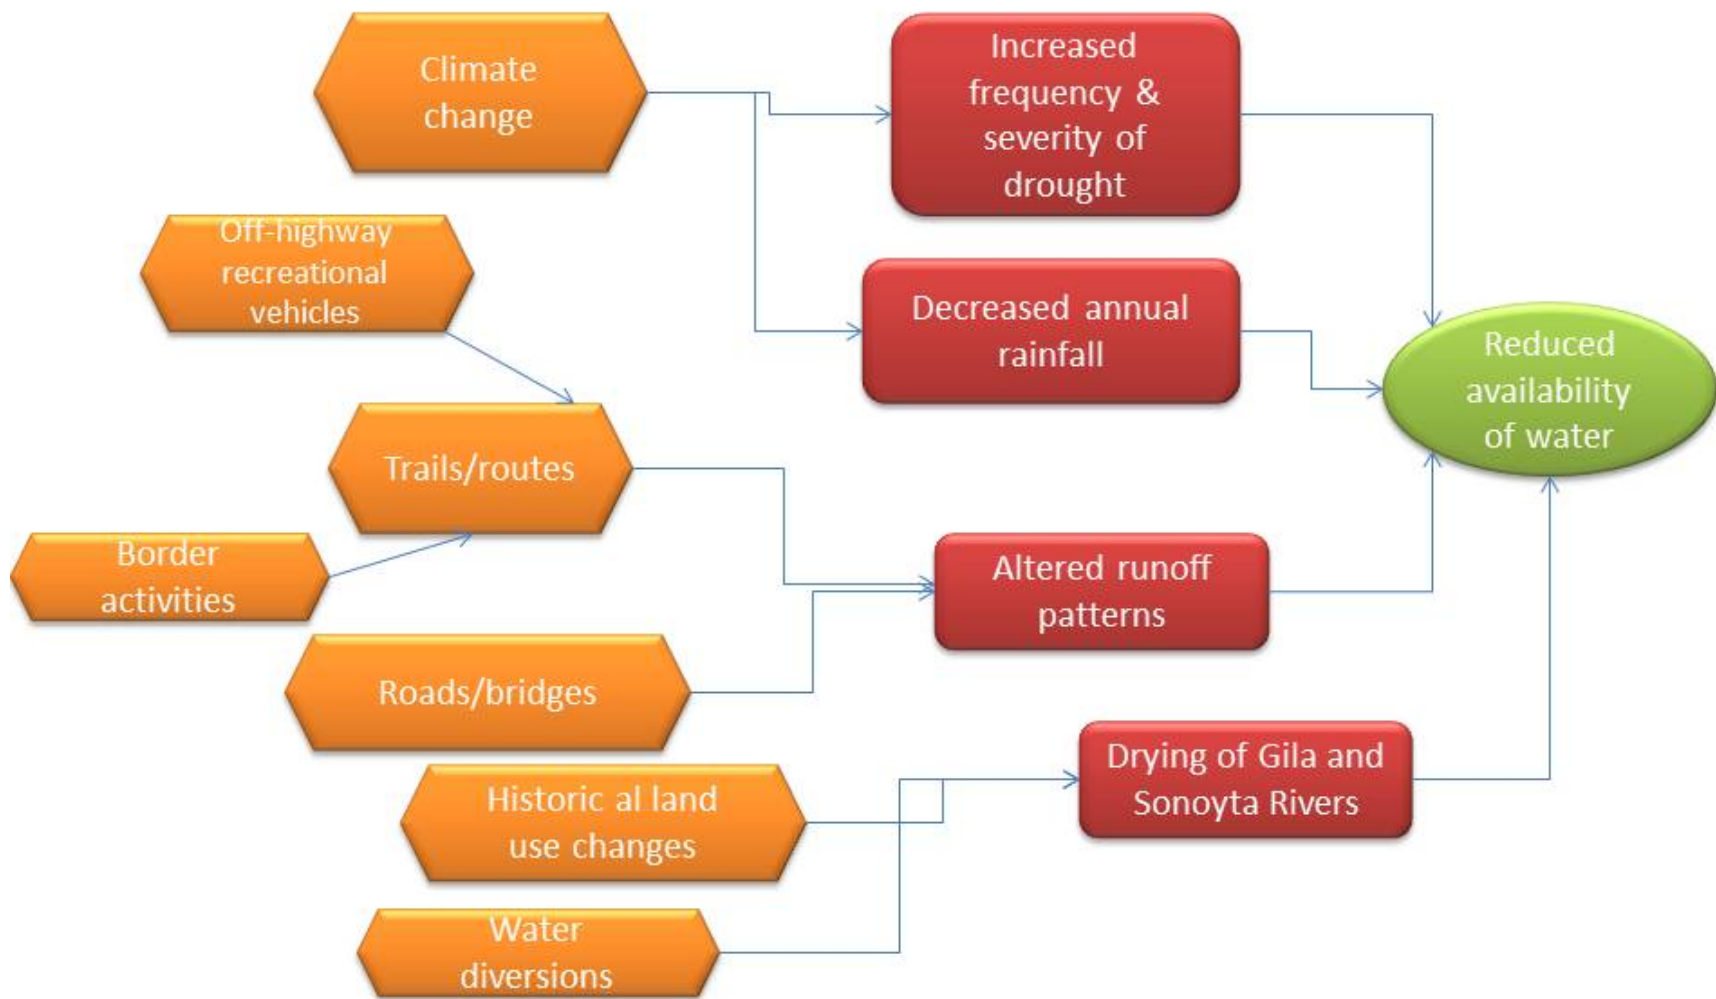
Climate change

Increased frequency & severity of drought

Off-highway recreational vehicles

Decreased annual rainfall

Reduced availability of water

Trails/routes

Border activities

Altered runoff patterns

Roads/bridges

Drying of Gila and Sonoyta Rivers

Historic al land use changes

Water diversions